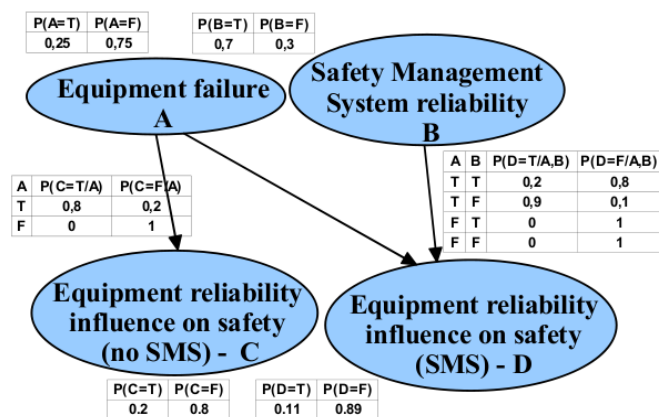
| P(A=T) | P(A=F) |
|---|---|
| 0,25 | 0,75 |

| P(B=T) | P(B=F) |
|---|---|
| 0,7 | 0,3 |

Equipment failure
A

Safety Management System reliability
B

| A | P(C=T/A) | P(C=F/A) |
|---|---|---|
| T | 0,8 | 0,2 |
| F | 0 | 1 |

| A | B | P(D=T/A,B) | P(D=F/A,B) |
|---|---|---|---|
| T | T | 0,2 | 0,8 |
| T | F | 0,9 | 0,1 |
| F | T | 0 | 1 |
| F | F | 0 | 1 |

Equipment reliability influence on safety (no SMS) - C

Equipment reliability influence on safety (SMS) - D

| P(C=T) | P(C=F) |
|---|---|
| 0.2 | 0.8 |

| P(D=T) | P(D=F) |
|---|---|
| 0.11 | 0.89 |